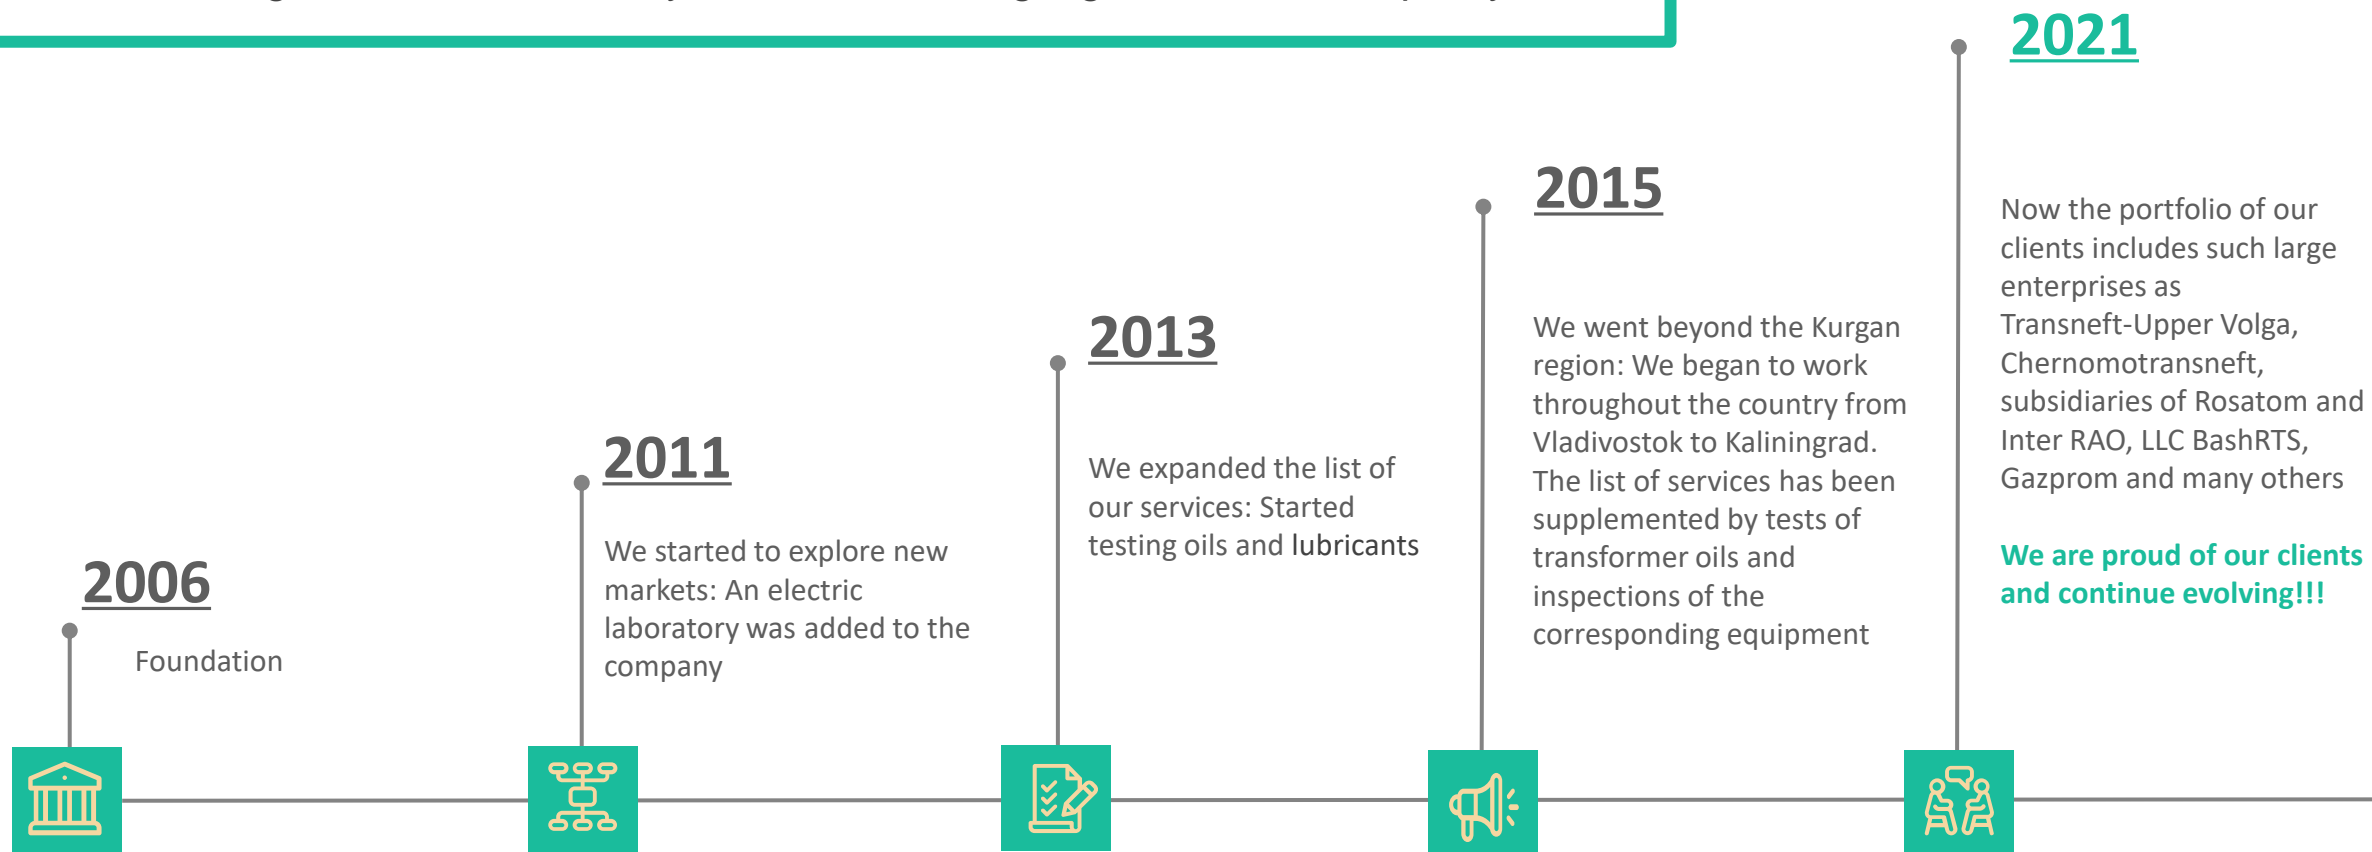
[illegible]

2021

2015

2013

2011

2006

Foundation

We started to explore new markets: An electric laboratory was added to the company

We expanded the list of our services: Started testing oils and lubricants

We went beyond the Kurgan region: We began to work throughout the country from Vladivostok to Kaliningrad. The list of services has been supplemented by tests of transformer oils and inspections of the corresponding equipment

Now the portfolio of our clients includes such large enterprises as Transneft-Upper Volga, Chernomotransneft, subsidiaries of Rosatom and Inter RAO, LLC BashRTS, Gazprom and many others

We are proud of our clients and continue evolving!!!